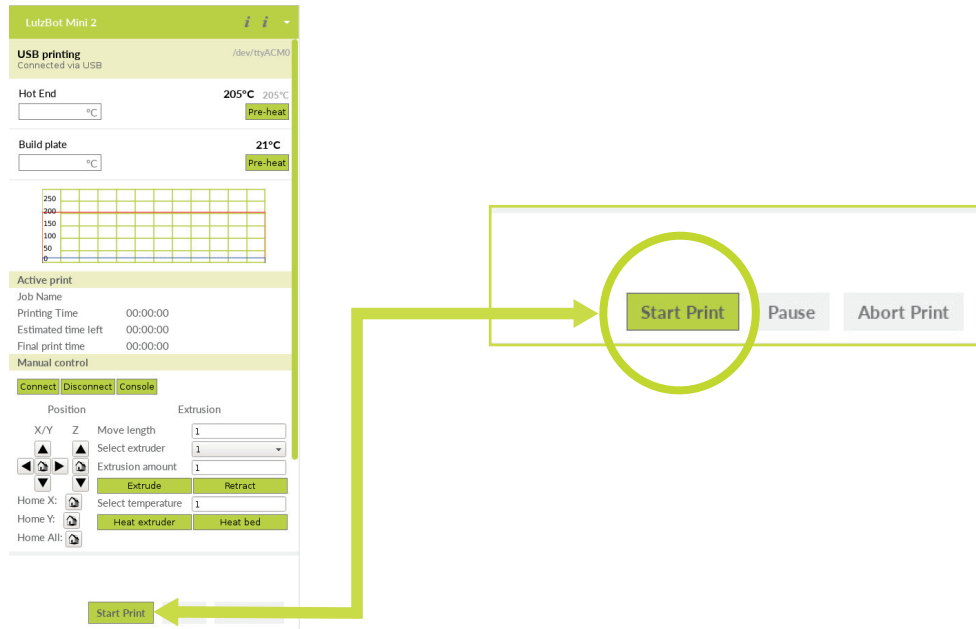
LulzBot Mini 2

USB printing
Connected via USB
/dev/ttyACM0

Hot End
205°C 205°C
°C
Pre-heat

Build plate
21°C
°C
Pre-heat

250
200
150
100
50
0

Active print
Job Name
Printing Time 00:00:00
Estimated time left 00:00:00
Final print time 00:00:00

Manual control
Connect Disconnect Console

Position
X/Y Z
Home X:
Home Y:
Home All:

Extrusion
Move length 1
Select extruder 1
Extrusion amount 1
Extrude Retract
Select temperature 1
Heat extruder Heat bed

Start Print

Start Print Pause Abort Print